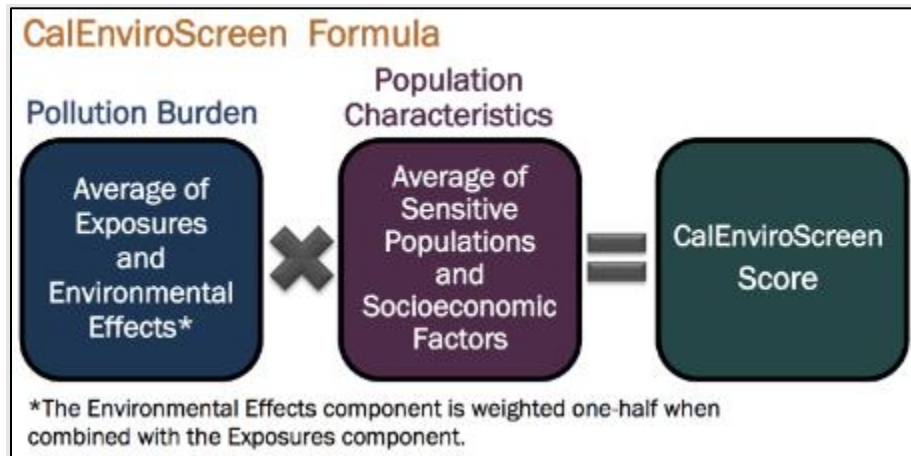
CalEnviroScreen Formula

Pollution Burden

Average of Exposures and Environmental Effects*

Population Characteristics

Average of Sensitive Populations and Socioeconomic Factors

CalEnviroScreen Score

*The Environmental Effects component is weighted one-half when combined with the Exposures component.